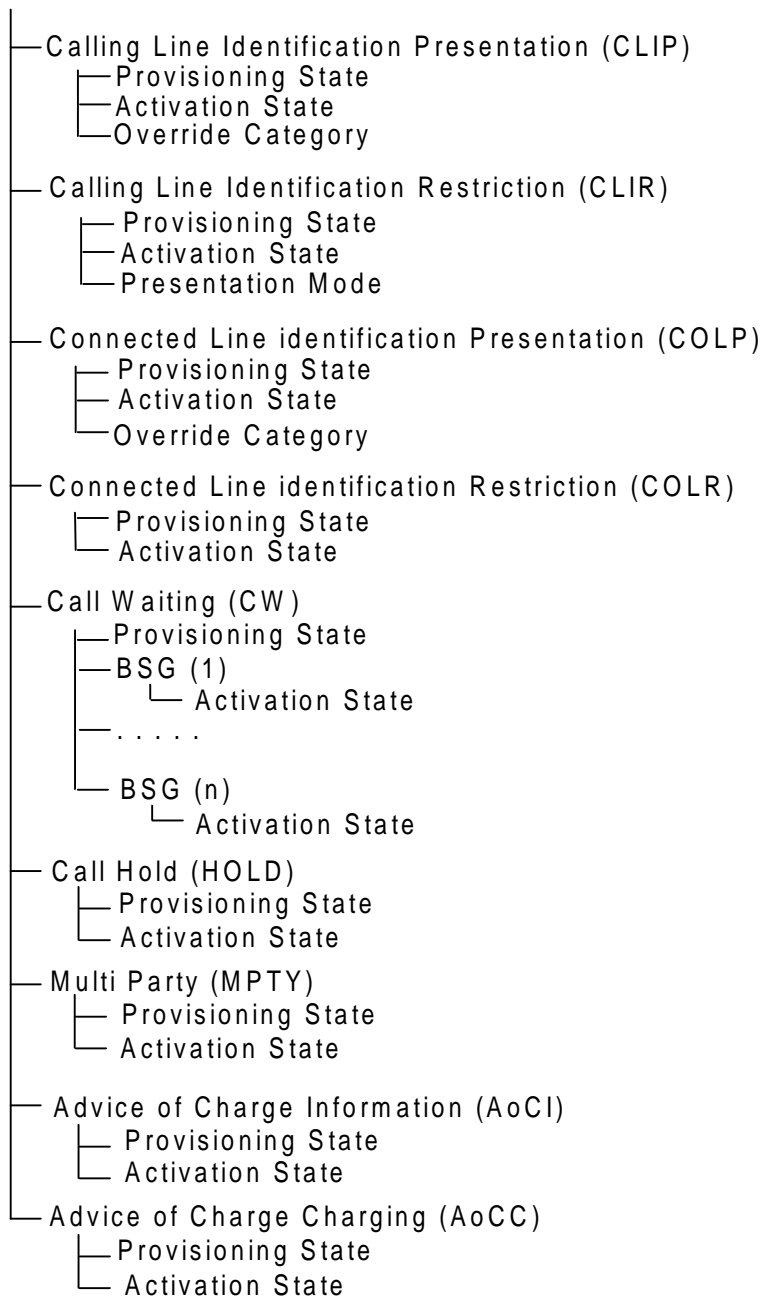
Calling Line Identification Presentation (CLIP)
Provisioning State
Activation State
Override Category

Calling Line Identification Restriction (CLIR)
Provisioning State
Activation State
Presentation Mode

Connected Line identification Presentation (COLP)
Provisioning State
Activation State
Override Category

Connected Line identification Restriction (COLR)
Provisioning State
Activation State

Call Waiting (CW)
Provisioning State
BSG (1)
Activation State
. . . . .
BSG (n)
Activation State

Call Hold (HOLD)
Provisioning State
Activation State

Multi Party (MPTY)
Provisioning State
Activation State

Advice of Charge Information (AoCI)
Provisioning State
Activation State

Advice of Charge Charging (AoCC)
Provisioning State
Activation State